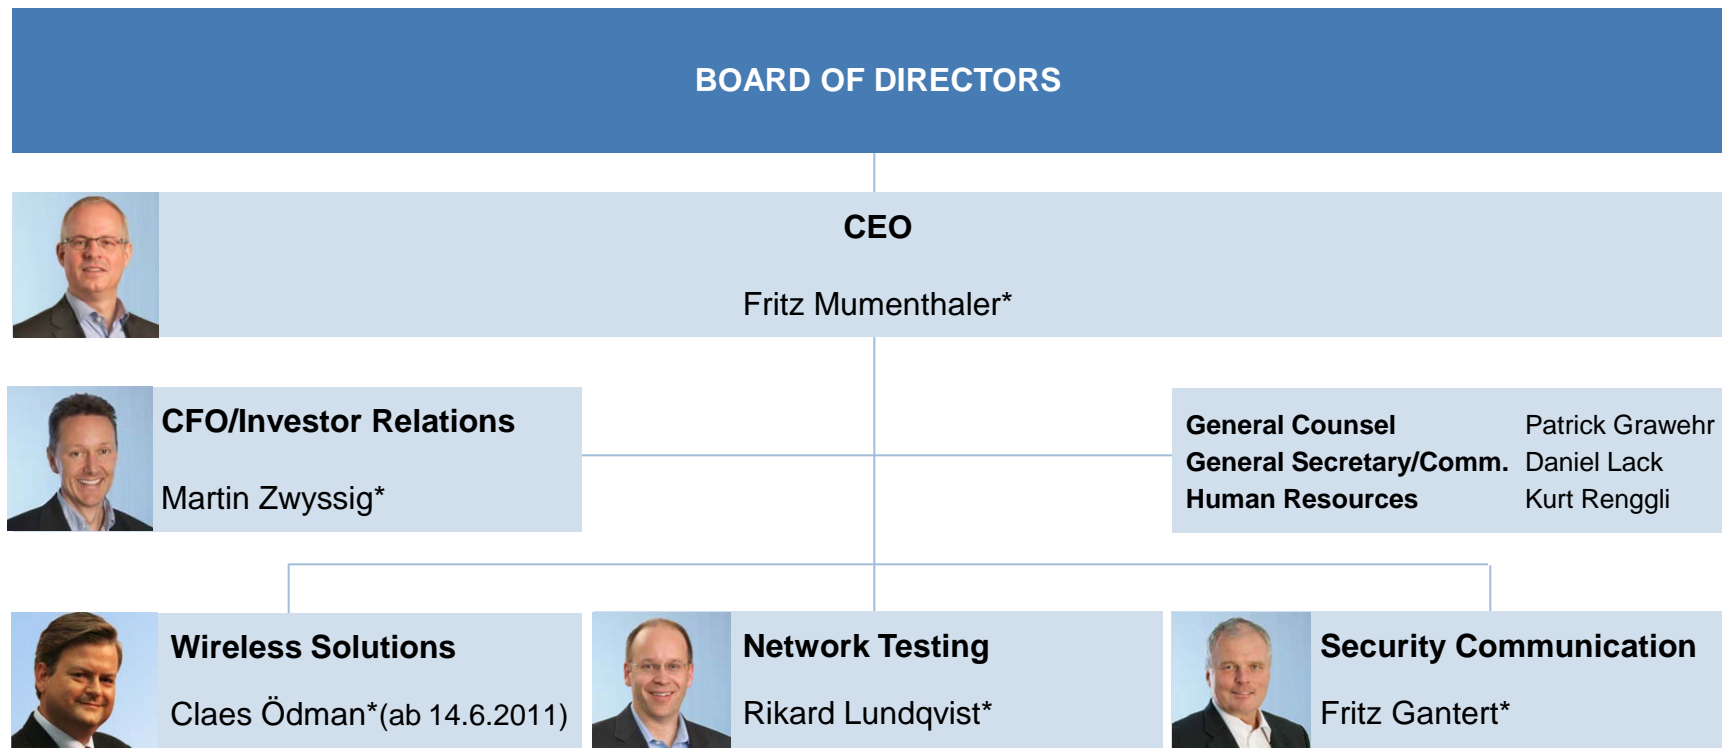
BOARD OF DIRECTORS

CEO

Fritz Mumenthaler*

CFO/Investor Relations

Martin Zwyssig*

| General Counsel | Patrick Grawehr |
|---|---|
| General Secretary/Comm. | Daniel Lack |
| Human Resources | Kurt Renggli |

Wireless Solutions

Claes Ödman*(ab 14.6.2011)

Network Testing

Rikard Lundqvist*

Security Communication

Fritz Gantert*